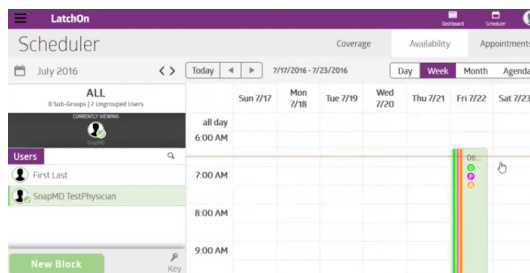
LatchOn

Dashboard Scheduler

Scheduler

Coverage Availability Appointments

July 2016

Today 7/17/2016 - 7/23/2016

Day Week Month Agenda

ALL
0 Sub-Groups | 2 Ungrouped Users

CURRENTLY VIEWING

SnapMD

Users

First Last

SnapMD TestPhysician

New Block

Key

| | Sun 7/17 | Mon 7/18 | Tue 7/19 | Wed 7/20 | Thu 7/21 | Fri 7/22 | Sat 7/23 |
|---|---|---|---|---|---|---|---|
| all day | | | | | | | |
| 6:00 AM | | | | | | | |
| 7:00 AM | | | | | | 06... | |
| 8:00 AM | | | | | | | |
| 9:00 AM | | | | | | | |